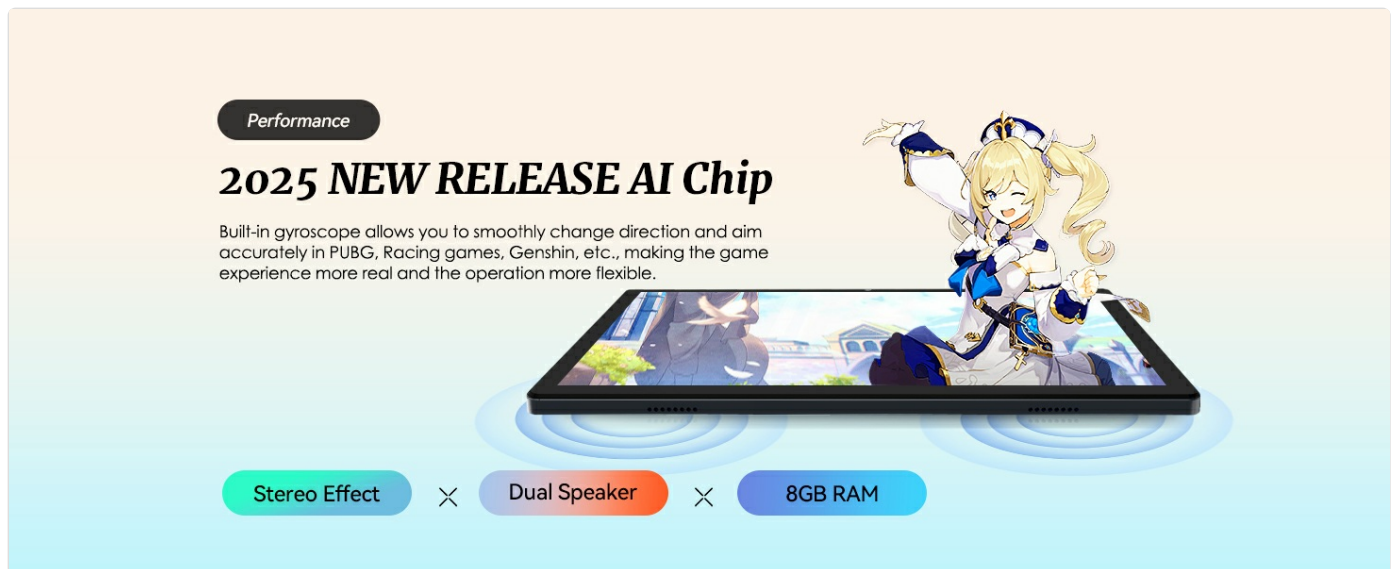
Performance

2025 NEW RELEASE AI Chip

Built-in gyroscope allows you to smoothly change direction and aim accurately in PUBG, Racing games, Genshin, etc., making the game experience more real and the operation more flexible.

Stereo Effect × Dual Speaker × 8GB RAM